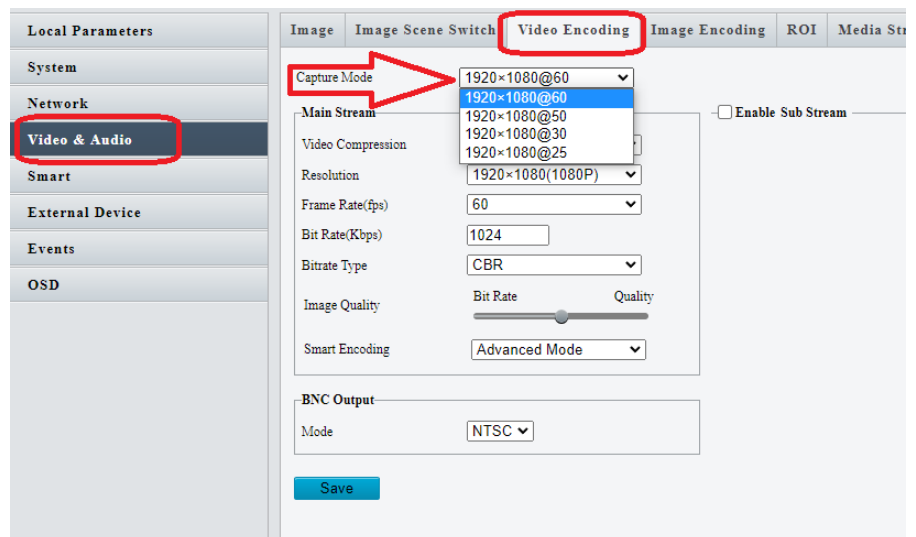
Local Parameters
System
Network
Video & Audio
Smart
External Device
Events
OSD

Image | Image Scene Switch | Video Encoding | Image Encoding | ROI | Media Str

Capture Mode 1920×1080@60
1920×1080@60
1920×1080@50
1920×1080@30
1920×1080@25

Main Stream
Enable Sub Stream

Video Compression
Resolution 1920×1080(1080P)
Frame Rate(fps) 60
Bit Rate(Kbps) 1024
Bitrate Type CBR
Image Quality Bit Rate Quality
Smart Encoding Advanced Mode

BNC Output
Mode NTSC

Save